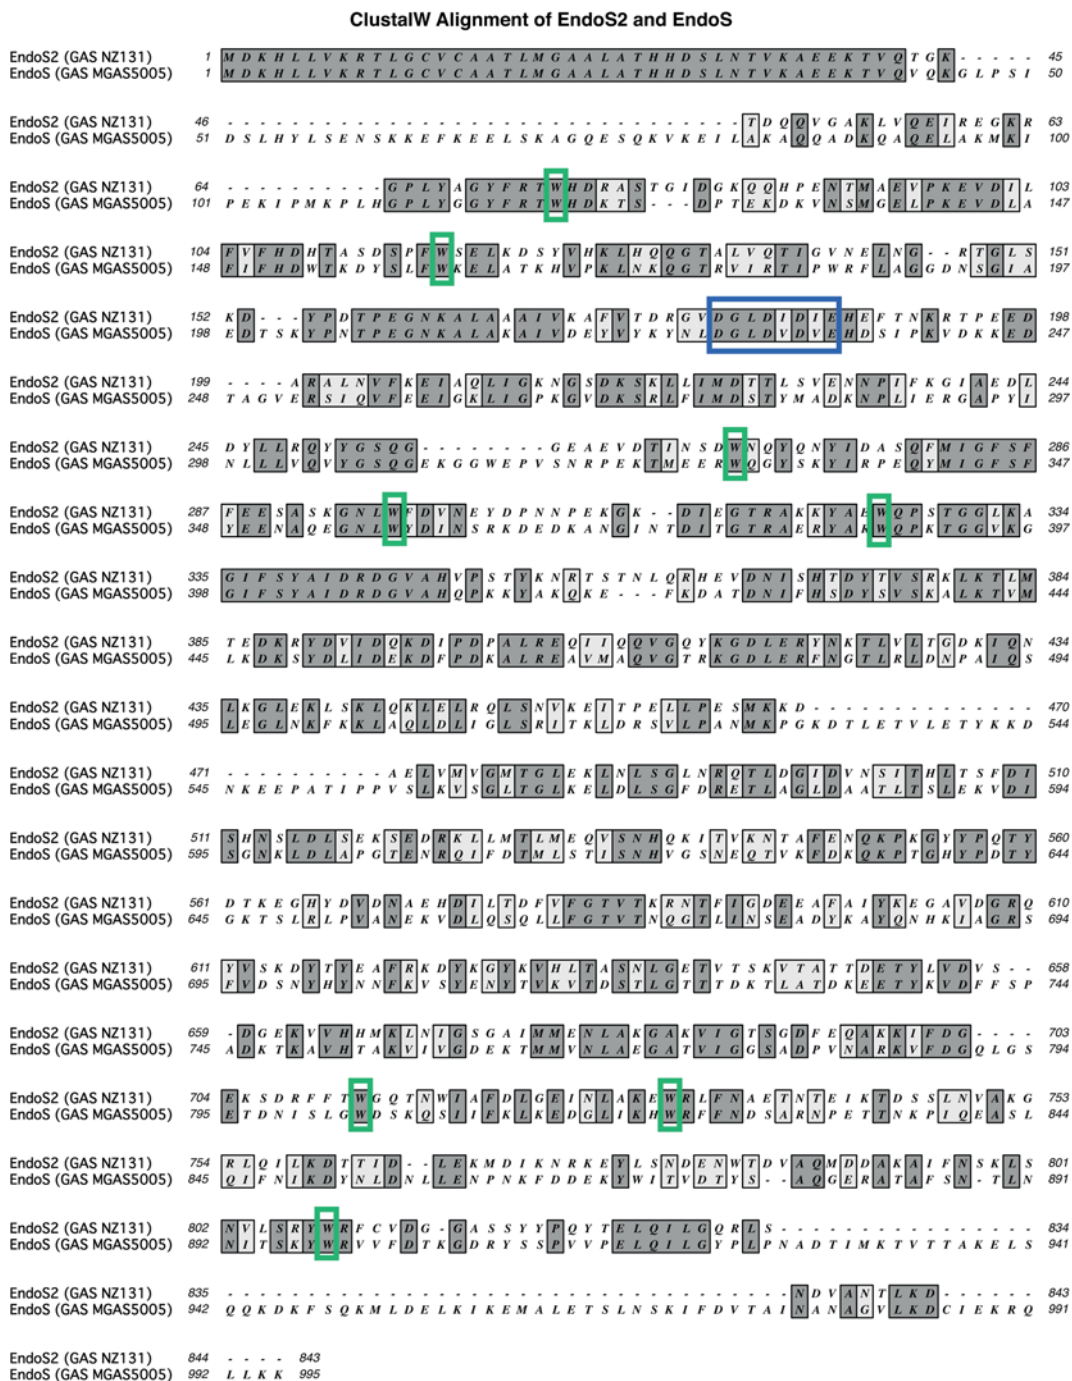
ClustalW Alignment of EndoS2 and EndoS

EndoS2 (GAS NZ131) 1 M D K H L L V K R T L G C V C A A T L M G A A L A T H H D S L N T V K A E E K T V Q T G K - - - - - 45
EndoS (GAS MGAS5005) 1 M D K H L L V K R T L G C V C A A T L M G A A L A T H H D S L N T V K A E E K T V Q V Q K G L P S I 50

EndoS2 (GAS NZ131) 46 - - - - - - - - - - - - - - - - - - - - - - - - - - - - - - - - - T D Q Q V G A K L V Q E I R E G K R 63
EndoS (GAS MGAS5005) 51 D S L H Y L S E N S K K E F K E E L S K A G Q E S Q K V K E I L A K A Q Q A D K Q A Q E L A K M K I 100

EndoS2 (GAS NZ131) 64 - - - - - - - - - - G P L Y A G Y F R T W H D R A S T G I D G K Q Q H P E N T M A E V P K E V D I L 103
EndoS (GAS MGAS5005) 101 P E K I P M K P L H G P L Y G G Y F R T W H D K T S - - - D P T E K D K V N S M G E L P K E V D L A 147

EndoS2 (GAS NZ131) 104 F V F H D H T A S D S P F W S E L K D S Y V H K L H Q Q G T A L V Q T I G V N E L N G - - R T G L S 151
EndoS (GAS MGAS5005) 148 F I F H D W T K D Y S L F W K E L A T K H V P K L N K Q G T R V I R T I P W R F L A G G D N S G I A 197

EndoS2 (GAS NZ131) 152 K D - - - Y P D T P E G N K A L A A A I V K A F V T D R G V D G L D I D I E H E F T N K R T P E E D 198
EndoS (GAS MGAS5005) 198 E D T S K Y P N T P E G N K A L A K A I V D E Y V Y K Y N L D G L D V D V E H D S I P K V D K K E D 247

EndoS2 (GAS NZ131) 199 - - - - A R A L N V F K E I A Q L I G K N G S D K S K L L I M D T T L S V E N N P I F K G I A E D L 244
EndoS (GAS MGAS5005) 248 T A G V E R S I Q V F E E I G K L I G P K G V D K S R L F I M D S T Y M A D K N P L I E R G A P Y I 297

EndoS2 (GAS NZ131) 245 D Y L L R Q Y Y G S Q G - - - - - - - - G E A E V D T I N S D W N Q Y Q N Y I D A S Q F M I G F S F 286
EndoS (GAS MGAS5005) 298 N L L L V Q V Y G S Q G E K G G W E P V S N R P E K T M E E R W Q G Y S K Y I R P E Q Y M I G F S F 347

EndoS2 (GAS NZ131) 287 F E E S A S K G N L W F D V N E Y D P N N P E K G K - - D I E G T R A K K Y A E W Q P S T G G L K A 334
EndoS (GAS MGAS5005) 348 Y E E N A Q E G N L W Y D I N S R K D E D K A N G I N T D I T G T R A E R Y A K W Q P K T G G V K G 397

EndoS2 (GAS NZ131) 335 G I F S Y A I D R D G V A H V P S T Y K N R T S T N L Q R H E V D N I S H T D Y T V S R K L K T L M 384
EndoS (GAS MGAS5005) 398 G I F S Y A I D R D G V A H Q P K K Y A K Q K E - - - F K D A T D N I F H S D Y S V S K A L K T V M 444

EndoS2 (GAS NZ131) 385 T E D K R Y D V I D Q K D I P D P A L R E Q I I Q Q V G Q Y K G D L E R Y N K T L V L T G D K I Q N 434
EndoS (GAS MGAS5005) 445 L K D K S Y D L I D E K D F P D K A L R E A V M A Q V G T R K G D L E R F N G T L R L D N P A I Q S 494

EndoS2 (GAS NZ131) 435 L K G L E K L S K L Q K L E L R Q L S N V K E I T P E L L P E S M K K D - - - - - - - - - - - - - - 470
EndoS (GAS MGAS5005) 495 L E G L N K F K K L A Q L D L I G L S R I T K L D R S V L P A N M K P G K D T L E T V L E T Y K K D 544

EndoS2 (GAS NZ131) 471 - - - - - - - - - - A E L V M V G M T G L E K L N L S G L N R Q T L D G I D V N S I T H L T S F D I 510
EndoS (GAS MGAS5005) 545 N K E E P A T I P P V S L K V S G L T G L K E L D L S G F D R E T L A G L D A A T L T S L E K V D I 594

EndoS2 (GAS NZ131) 511 S H N S L D L S E K S E D R K L L M T L M E Q V S N H Q K I T V K N T A F E N Q K P K G Y Y P Q T Y 560
EndoS (GAS MGAS5005) 595 S G N K L D L A P G T E N R Q I F D T M L S T I S N H V G S N E Q T V K F D K Q K P T G H Y P D T Y 644

EndoS2 (GAS NZ131) 561 D T K E G H Y D V D N A E H D I L T D F V F G T V T K R N T F I G D E A F A I Y K E G A V D G R Q 610
EndoS (GAS MGAS5005) 645 G K T S L R L P V A N E K V D L Q S Q L L F G T V T N Q G T L I N S E A D Y K A Y Q N H K I A G R S 694

EndoS2 (GAS NZ131) 611 Y V S K D Y T Y E A F R K D Y K G Y K V H L T A S N L G E T V T S K V T A T T D E T Y L V D V S - - 658
EndoS (GAS MGAS5005) 695 F V D S N Y H Y N N F K V S Y E N Y T V K V T D S T L G T T T D K T L A T D K E E T Y K V D F F S P 744

EndoS2 (GAS NZ131) 659 - D G E K V V H H M K L N I G S G A I M M E N L A K G A K V I G T S G D F E Q A K K I F D G - - - - 703
EndoS (GAS MGAS5005) 745 A D K T K A V H T A K V I V G D E K T M M V N L A E G A T V I G G S A D P V N A R K V F D G Q L G S 794

EndoS2 (GAS NZ131) 704 E K S D R F F T W G Q T N W I A F D L G E I N L A K E W R L F N A E T N T E I K T D S S L N V A K G 753
EndoS (GAS MGAS5005) 795 E T D N I S L G W D S K Q S I I F K L K E D G L I K H W R F F N D S A R N P E T T N K P I Q E A S L 844

EndoS2 (GAS NZ131) 754 R L Q I L K D T T I D - - L E K M D I K N R K E Y L S N D E N W T D V A Q M D D A K A I F N S K L S 801
EndoS (GAS MGAS5005) 845 Q I F N I K D Y N L D N L L E N P N K F D D E K Y W I T V D T Y S - - A Q G E R A T A F S N - T L N 891

EndoS2 (GAS NZ131) 802 N V L S R Y W R F C V D G - G A S S Y Y P Q Y T E L Q I L G Q R L S - - - - - - - - - - - - - - - - 834
EndoS (GAS MGAS5005) 892 N I T S K Y W R V V F D T K G D R Y S S P V V P E L Q I L G Y P L P N A D T I M K T V T T A K E L S 941

EndoS2 (GAS NZ131) 835 - - - - - - - - - - - - - - - - - - - - - - - - - - - - - - - - - - - - - N D V A N T L K D - - - - - - 843
EndoS (GAS MGAS5005) 942 Q Q K D K F S Q K M L D E L K I K E M A L E T S L N S K I F D V T A I N A N A G V L K D C I E K R Q 991

EndoS2 (GAS NZ131) 844 - - - - 843
EndoS (GAS MGAS5005) 992 L L K K 995